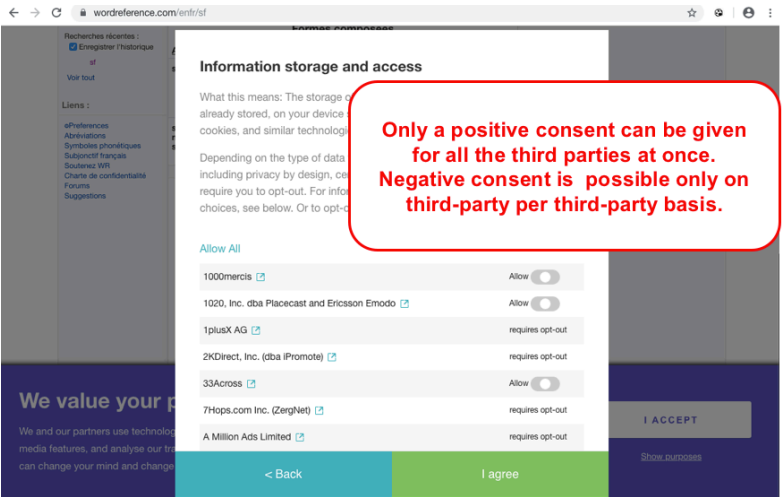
wordreference.com/enfr/sf

Recherches récentes :
Enregistrer l'historique
sf
Voir tout

Liens :
ePreferences
Abréviations
Symboles phonétiques
Subjonctif français
Soutenez WR
Charte de confidentialité
Forums
Suggestions

Formes composées

Information storage and access

What this means: The storage c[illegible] already stored, on your device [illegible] cookies, and similar technologi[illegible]

Depending on the type of data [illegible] including privacy by design, ce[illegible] require you to opt-out. For infor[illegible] choices, see below. Or to opt-o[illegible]

Only a positive consent can be given for all the third parties at once. Negative consent is possible only on third-party per third-party basis.

Allow All

| | |
|---|---|
| 1000mercis | Allow |
| 1020, Inc. dba Placecast and Ericsson Emodo | Allow |
| 1plusX AG | requires opt-out |
| 2KDirect, Inc. (dba iPromote) | requires opt-out |
| 33Across | Allow |
| 7Hops.com Inc. (ZergNet) | requires opt-out |
| A Million Ads Limited | requires opt-out |

We value your p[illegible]

We and our partners use technolog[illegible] media features, and analyse our tra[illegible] can change your mind and change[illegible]

I ACCEPT

Show purposes

< Back

I agree